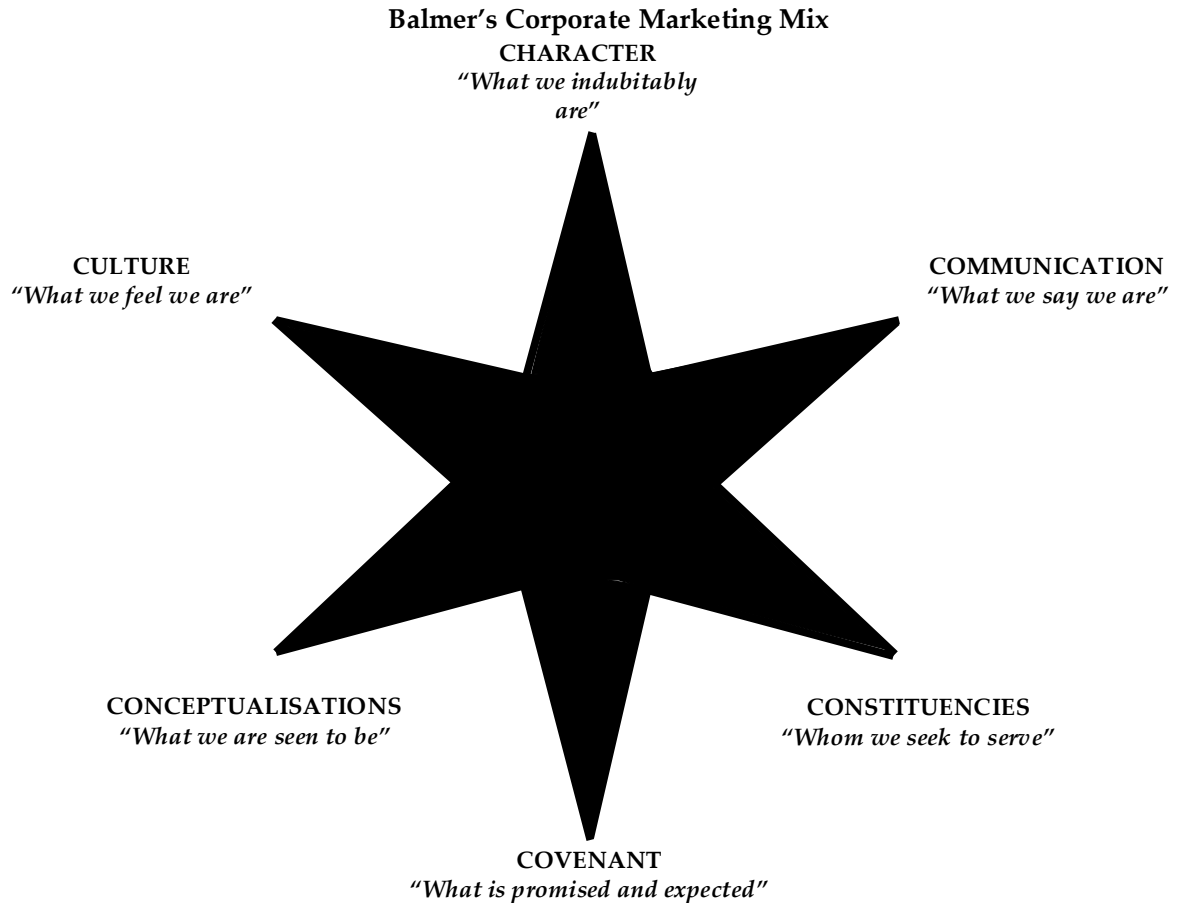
Balmer’s Corporate Marketing Mix

CHARACTER
“What we indubitably are”

CULTURE
“What we feel we are”

COMMUNICATION
“What we say we are”

CONCEPTUALISATIONS
“What we are seen to be”

CONSTITUENCIES
“Whom we seek to serve”

COVENANT
“What is promised and expected”